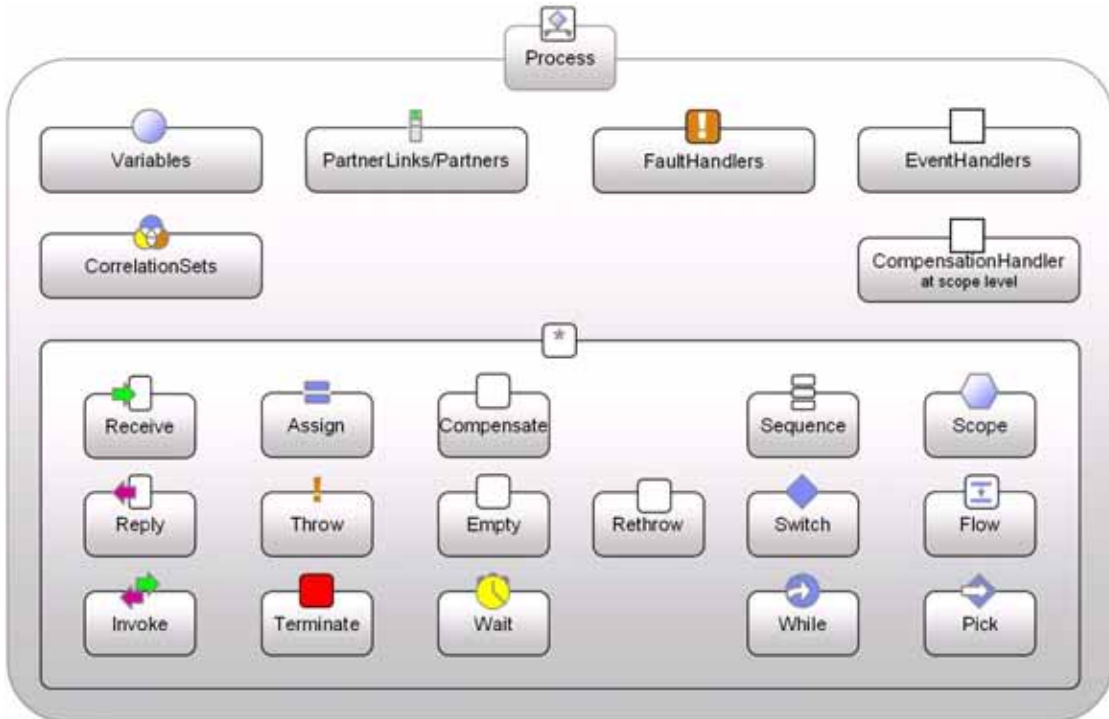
Process

Variables

PartnerLinks/Partners

FaultHandlers

EventHandlers

CorrelationSets

CompensationHandler
at scope level

*

Receive

Assign

Compensate

Sequence

Scope

Reply

Throw

Empty

Rethrow

Switch

Flow

Invoke

Terminate

Wait

While

Pick